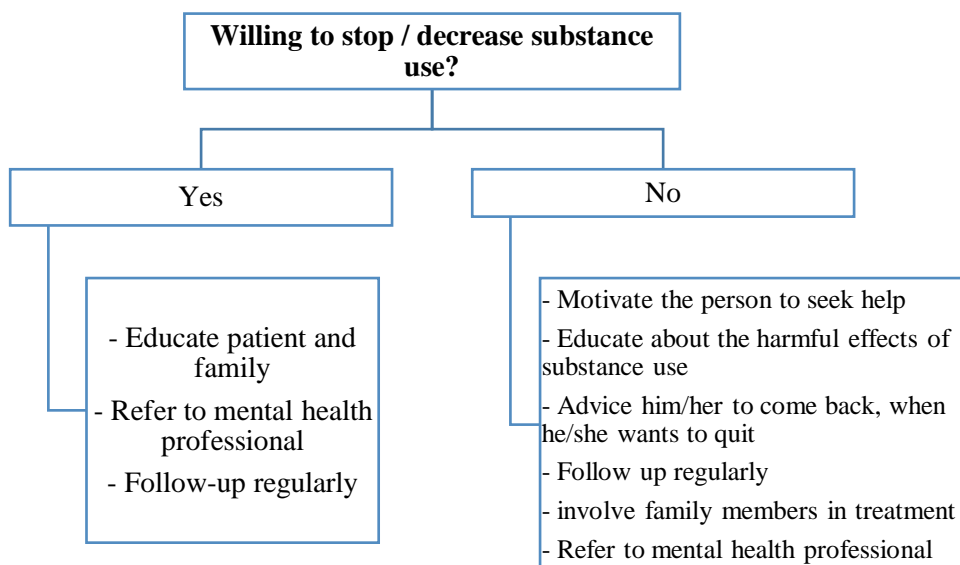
Willing to stop / decrease substance use?

Yes

No

- Educate patient and family

- Refer to mental health professional

- Follow-up regularly

- Motivate the person to seek help

- Educate about the harmful effects of substance use

- Advice him/her to come back, when he/she wants to quit

- Follow up regularly

- involve family members in treatment

- Refer to mental health professional